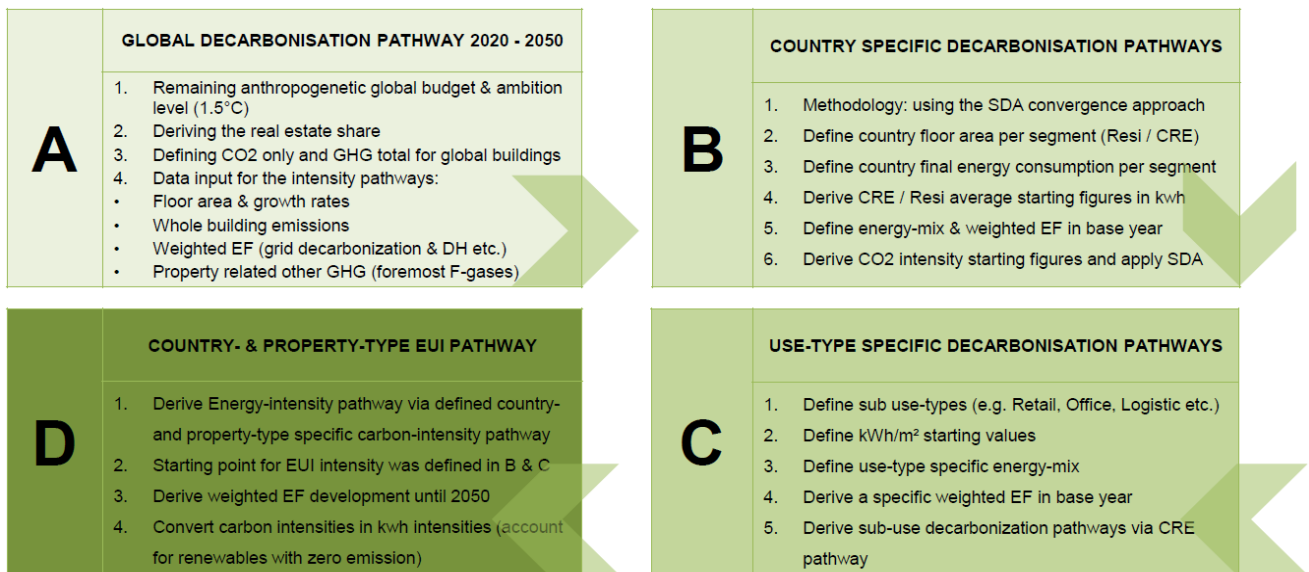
A

GLOBAL DECARBONISATION PATHWAY 2020 - 2050

1. Remaining anthropogenetic global budget & ambition level (1.5°C)
2. Deriving the real estate share
3. Defining CO2 only and GHG total for global buildings
4. Data input for the intensity pathways:
• Floor area & growth rates
• Whole building emissions
• Weighted EF (grid decarbonization & DH etc.)
• Property related other GHG (foremost F-gases)

B

COUNTRY SPECIFIC DECARBONISATION PATHWAYS

1. Methodology: using the SDA convergence approach
2. Define country floor area per segment (Resi / CRE)
3. Define country final energy consumption per segment
4. Derive CRE / Resi average starting figures in kwh
5. Define energy-mix & weighted EF in base year
6. Derive CO2 intensity starting figures and apply SDA

D

COUNTRY- & PROPERTY-TYPE EUI PATHWAY

1. Derive Energy-intensity pathway via defined country- and property-type specific carbon-intensity pathway
2. Starting point for EUI intensity was defined in B & C
3. Derive weighted EF development until 2050
4. Convert carbon intensities in kwh intensities (account for renewables with zero emission)

C

USE-TYPE SPECIFIC DECARBONISATION PATHWAYS

1. Define sub use-types (e.g. Retail, Office, Logistic etc.)
2. Define kWh/m² starting values
3. Define use-type specific energy-mix
4. Derive a specific weighted EF in base year
5. Derive sub-use decarbonization pathways via CRE pathway